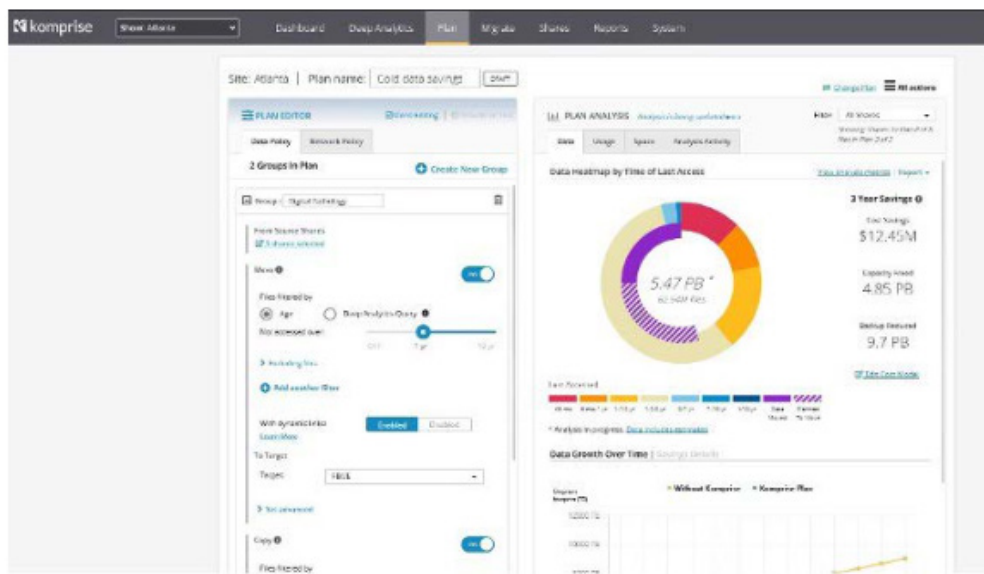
komprise | Show: Atlanta | Dashboard | Deep Analytics | Plan | Migrate | Shares | Reports | System

Site: Atlanta | Plan name: Cold data savings | DRAFT

Change Plan | All actions

PLAN EDITOR

Data Policy | Network Policy

2 Groups in Plan

Create New Group

Group: Digital Marketing

From Source Shares
3 shares selected

Move

Files filtered by
Age
Deep Analytics Query
Not accessed over:

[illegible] | 1 yr | 10 yr

Excluding files

Add another filter

With dynamic links: Enabled | Disabled
Learn More

To Target
Target: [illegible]

Set advanced

Copy

Files filtered by

PLAN ANALYSIS

Data | Usage | Space | Analysis Activity

Filter: All shares

Data Heatmap by Time of Last Access

View analysis details | Export

5.47 PB *
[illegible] files

3 Year Savings
Total Savings
$12.45M

Capacity Freed
4.85 PB

Backup Reduced
9.7 PB

Last Accessed

* Analysis in progress.

Data Growth Over Time | Savings Details

Without Komprise | Komprise Plan

12000 TB
10000 TB